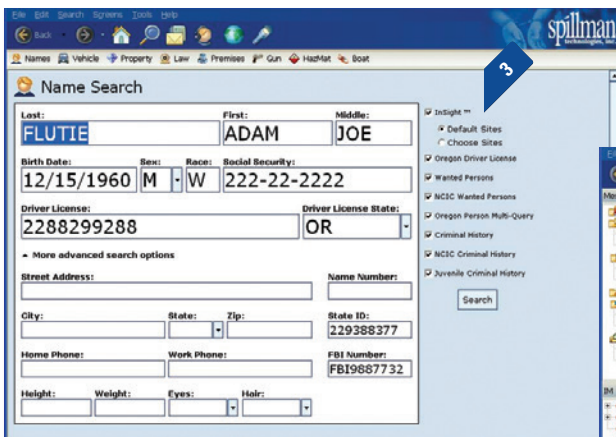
File Edit Search Screens Tools Help
Back
spillman technologies, inc.
Names Vehicle Property Law Premises Gun HazMat Boat
Name Search
3
Last: FLUTIE
First: ADAM
Middle: JOE
Birth Date: 12/15/1960
Sex: M
Race: W
Social Security: 222-22-2222
Driver License: 2288299288
Driver License State: OR
More advanced search options
Street Address:
Name Number:
City:
State:
Zip:
State ID: 229388377
Home Phone:
Work Phone:
FBI Number: FBI9887732
Height:
Weight:
Eyes:
Hair:
InSight ™
Default Sites
Choose Sites
Oregon Driver License
Wanted Persons
NCIC Wanted Persons
Oregon Person Multi-Query
Criminal History
NCIC Criminal History
Juvenile Criminal History
Search